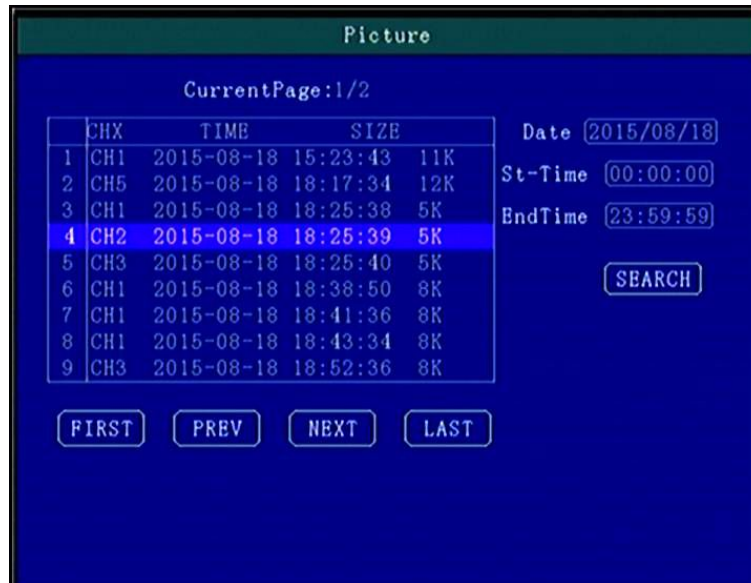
Picture

CurrentPage:1/2

| | CHX | TIME | SIZE |
|---|---|---|---|
| 1 | CH1 | 2015-08-18 15:23:43 | 11K |
| 2 | CH5 | 2015-08-18 18:17:34 | 12K |
| 3 | CH1 | 2015-08-18 18:25:38 | 5K |
| 4 | CH2 | 2015-08-18 18:25:39 | 5K |
| 5 | CH3 | 2015-08-18 18:25:40 | 5K |
| 6 | CH1 | 2015-08-18 18:38:50 | 8K |
| 7 | CH1 | 2015-08-18 18:41:36 | 8K |
| 8 | CH1 | 2015-08-18 18:43:34 | 8K |
| 9 | CH3 | 2015-08-18 18:52:36 | 8K |

Date 2015/08/18
St-Time 00:00:00
EndTime 23:59:59

SEARCH

FIRST PREV NEXT LAST